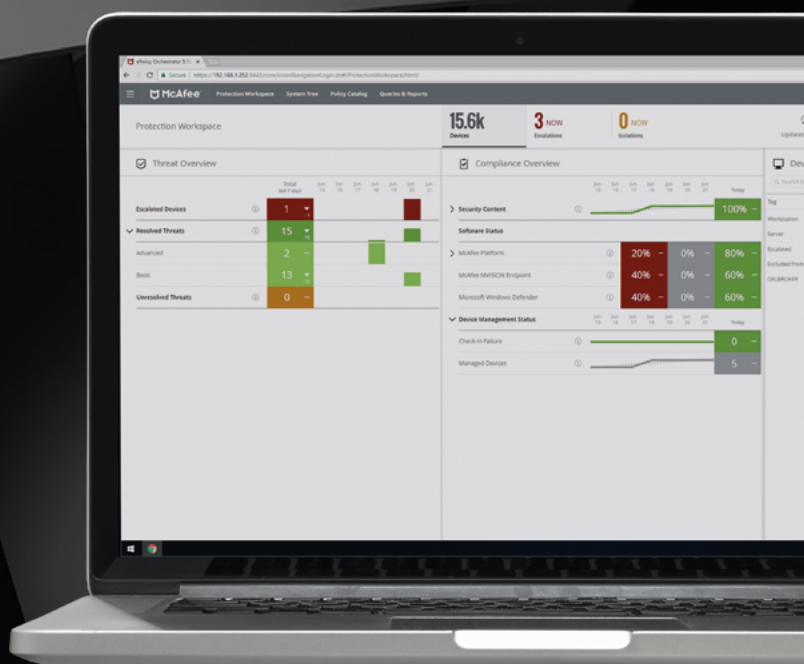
ePolicy Orchestrator 5.10 ×

Secure | https://192.168.1.252:8443/core/orionNavigationLogin.do#/ProtectionWorkspace/html/

McAfee Protection Workspace System Tree Policy Catalog Queries & Reports

Protection Workspace

15.6k Devices

3 NOW Escalations

0 NOW Isolations

Updates

Threat Overview

Total last 7 days

Jun 15 Jun 16 Jun 17 Jun 18 Jun 19 Jun 20 Jun 21

Escalated Devices 1

Resolved Threats 15

Advanced 2

Basic 13

Unresolved Threats 0

Compliance Overview

Jun 15 Jun 16 Jun 17 Jun 18 Jun 19 Jun 20 Jun 21 Today

Security Content 100%

Software Status

McAfee Platform 20% 0% 80%

McAfee MVISION Endpoint 40% 0% 60%

Microsoft Windows Defender 40% 0% 60%

Device Management Status

Jun 15 Jun 16 Jun 17 Jun 18 Jun 19 Jun 20 Jun 21 Today

Check-in Failure 0

Managed Devices 5

Dev

Search

Tag

Workstation

Server

Escalated

Excluded From

DXLBROKER